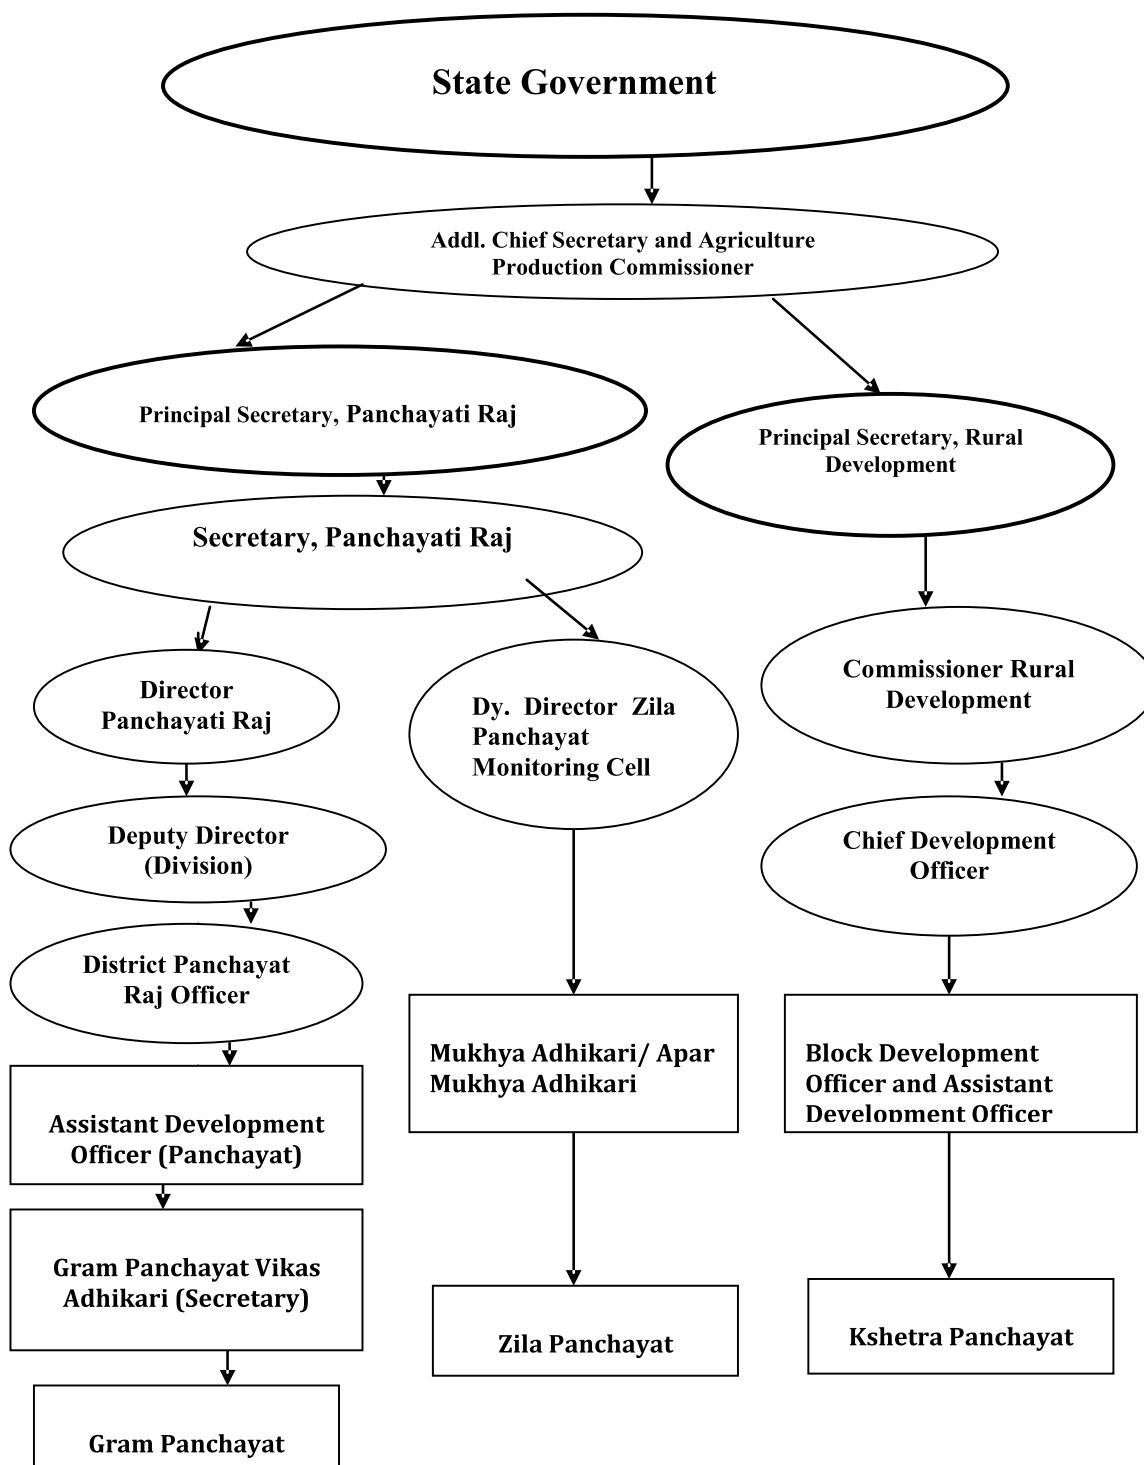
State Government

Addl. Chief Secretary and Agriculture Production Commissioner

Principal Secretary, Panchayati Raj

Principal Secretary, Rural Development

Secretary, Panchayati Raj

Director Panchayati Raj

Dy. Director Zila Panchayat Monitoring Cell

Commissioner Rural Development

Deputy Director (Division)

Chief Development Officer

District Panchayat Raj Officer

Mukhya Adhikari/ Apar Mukhya Adhikari

Block Development Officer and Assistant Development Officer

Assistant Development Officer (Panchayat)

Gram Panchayat Vikas Adhikari (Secretary)

Zila Panchayat

Kshetra Panchayat

Gram Panchayat